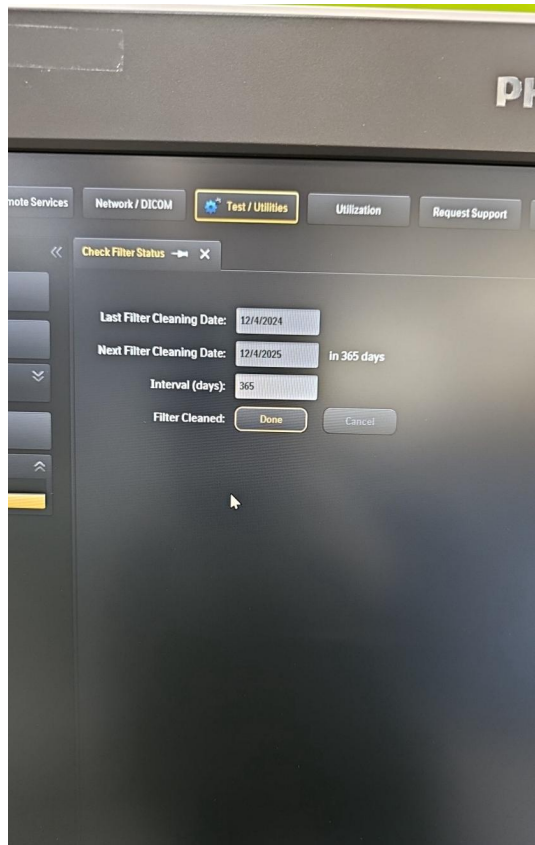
PH

mote Services
Network / DICOM
Test / Utilities
Utilization
Request Support

Check Filter Status

Last Filter Cleaning Date: 12/4/2024
Next Filter Cleaning Date: 12/4/2025 in 365 days
Interval (days): 365
Filter Cleaned: Done Cancel